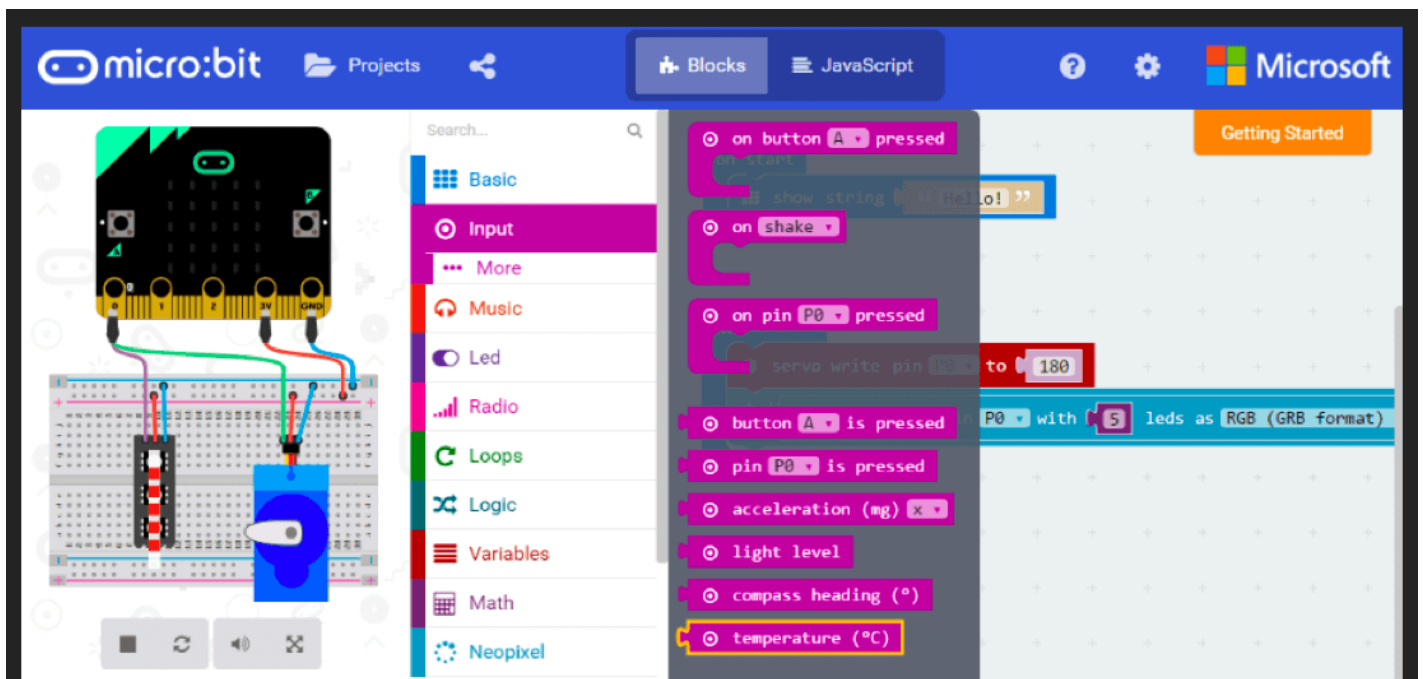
micro:bit Projects Blocks JavaScript Microsoft

Getting Started

Search...

Basic
Input
More
Music
Led
Radio
Loops
Logic
Variables
Math
Neopixel

0 1 2 3V GND

on button A pressed
on start
show string "Hello!"
on shake
on pin P0 pressed
servo write pin P0 to 180
button A is pressed
P0 with 5 leds as RGB (GRB format)
pin P0 is pressed
acceleration (mg) x
light level
compass heading (°)
temperature (°C)